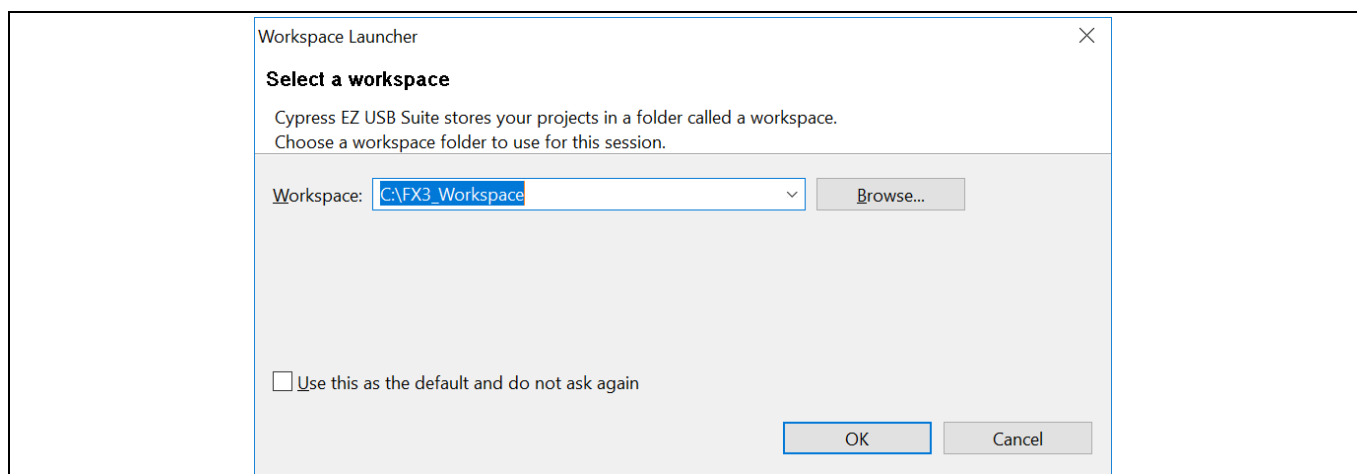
Workspace Launcher

Select a workspace

Cypress EZ USB Suite stores your projects in a folder called a workspace.
Choose a workspace folder to use for this session.

Workspace: C:\FX3_Workspace

Browse...

Use this as the default and do not ask again

OK

Cancel